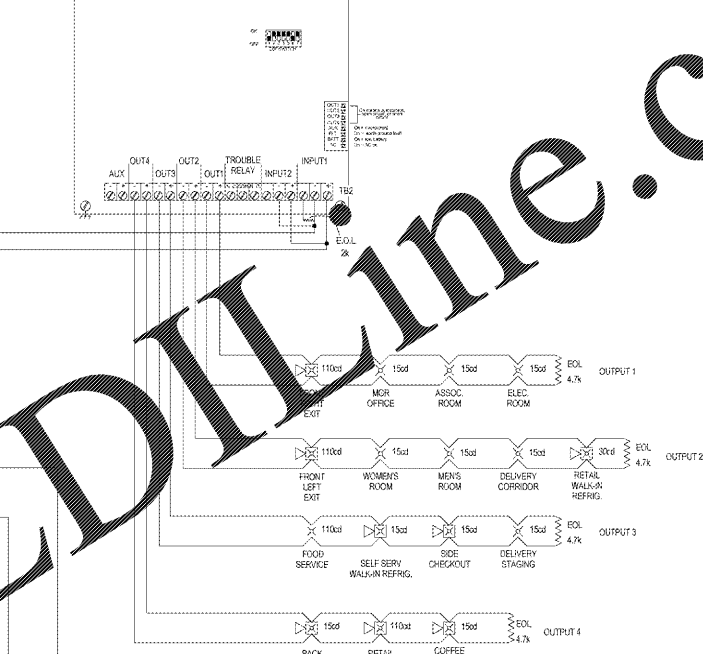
AUX OUT4 OUT3 OUT2 OUT1 TROUBLE RELAY INPUT2 INPUT1

TB2

E.O.L 2k

110cd 15cd 15cd 15cd EOL 4.7k OUTPUT 1

EXIT MGR OFFICE ASSOC. ROOM ELEC. ROOM

110cd 15cd 15cd 15cd 30cd EOL 4.7k OUTPUT 2

FRONT LEFT EXIT WOMEN'S ROOM MEN'S ROOM DELIVERY CORRIDOR RETAIL WALK-IN REFRIG.

110cd 15cd 15cd 15cd EOL 4.7k OUTPUT 3

FOOD SERVICE SELF SERV WALK-IN REFRIG. SIDE CHECKOUT DELIVERY STAGING

15cd 110cd 15cd EOL 4.7k OUTPUT 4

BACK RETAIL COFFEE

DLine.c